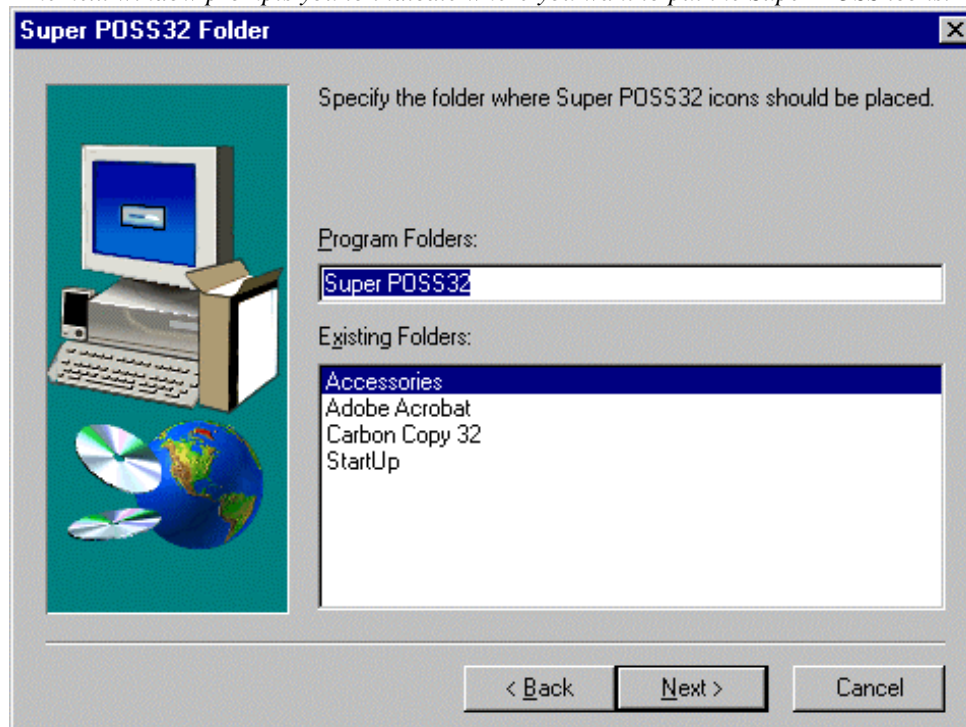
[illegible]

Super POSS32 Folder

Specify the folder where Super POSS32 icons should be placed.

Program Folders:

Super POSS32

Existing Folders:

Accessories
Adobe Acrobat
Carbon Copy 32
StartUp

< Back

Next >

Cancel